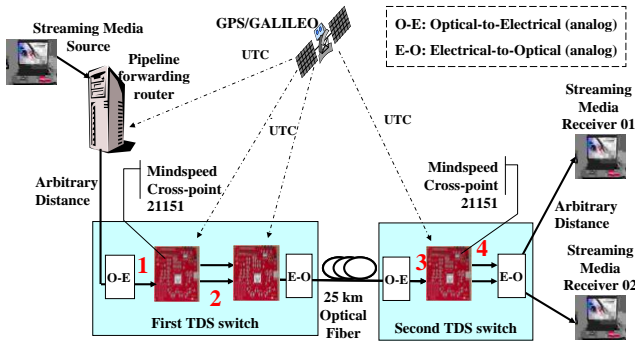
Streaming Media Source

GPS/GALILEO

O-E: Optical-to-Electrical (analog)

E-O: Electrical-to-Optical (analog)

Pipeline forwarding router

UTC

UTC

UTC

UTC

Streaming Media Receiver 01

Arbitrary Distance

Mindspeed Cross-point 21151

Mindspeed Cross-point 21151

Arbitrary Distance

Streaming Media Receiver 02

O-E

1

2

E-O

25 km Optical Fiber

O-E

3

4

E-O

First TDS switch

Second TDS switch